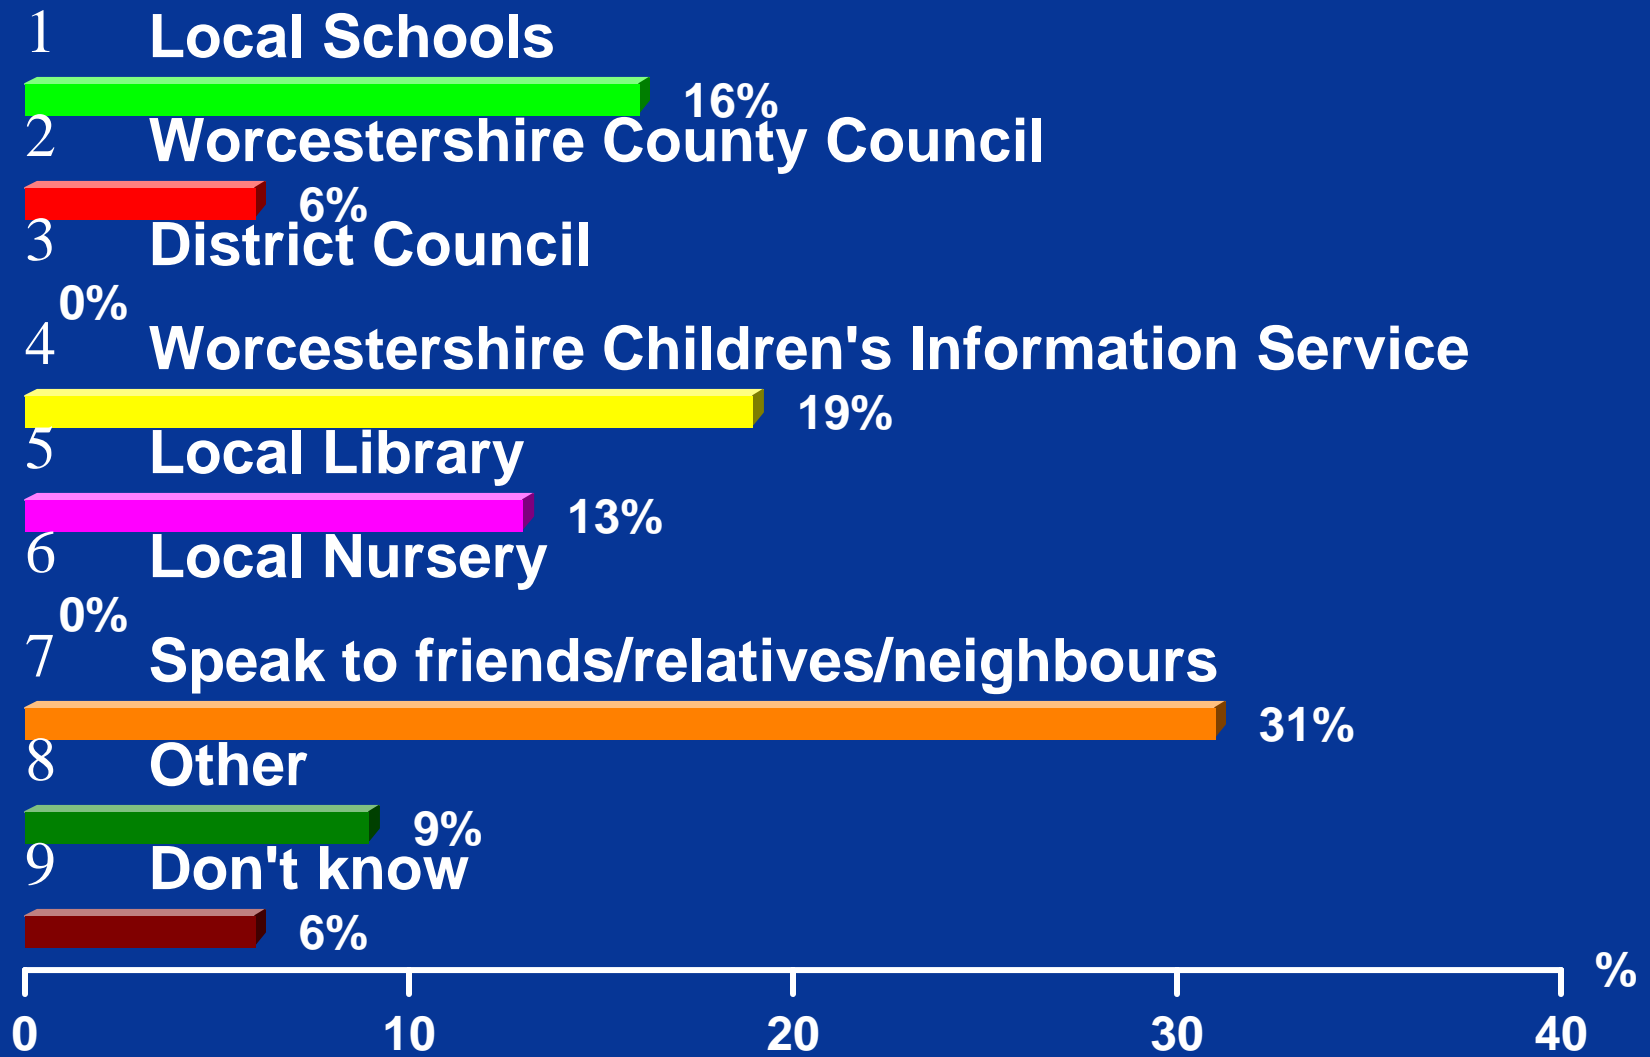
1 Local Schools

16%

2 Worcestershire County Council

6%

3 District Council

0%

4 Worcestershire Children's Information Service

19%

5 Local Library

13%

6 Local Nursery

0%

7 Speak to friends/relatives/neighbours

31%

8 Other

9%

9 Don't know

6%

0 10 20 30 40 %